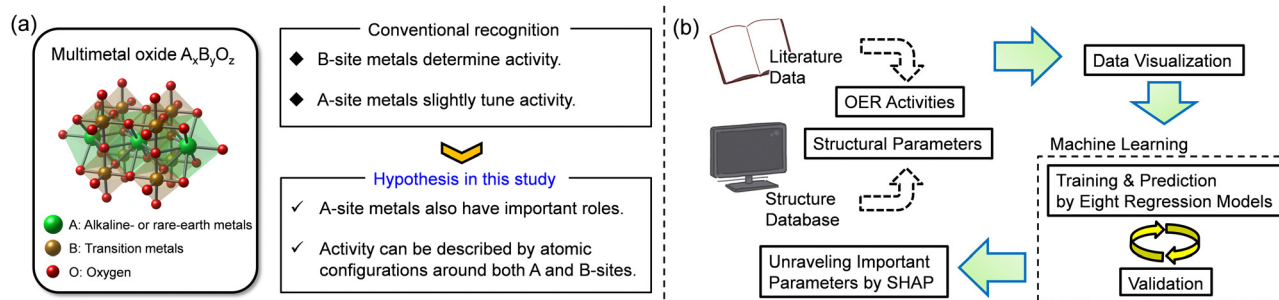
(a)

Multimetal oxide $A_xB_yO_z$

A: Alkaline- or rare-earth metals

B: Transition metals

O: Oxygen

Conventional recognition

◆ B-site metals determine activity.

◆ A-site metals slightly tune activity.

Hypothesis in this study

✓ A-site metals also have important roles.

✓ Activity can be described by atomic configurations around both A and B-sites.

(b)

Literature Data

OER Activities

Structural Parameters

Structure Database

Data Visualization

Machine Learning

Training & Prediction by Eight Regression Models

Validation

Unraveling Important Parameters by SHAP